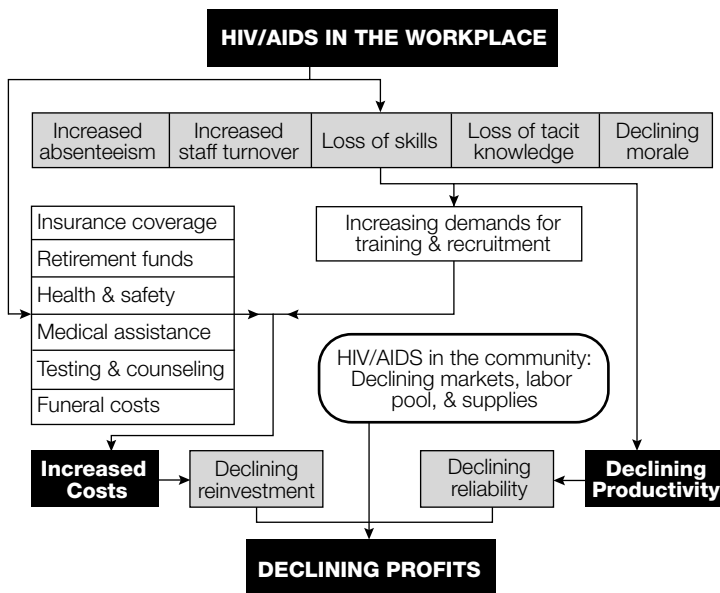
HIV/AIDS IN THE WORKPLACE

Increased absenteeism

Increased staff turnover

Loss of skills

Loss of tacit knowledge

Declining morale

Insurance coverage

Retirement funds

Health & safety

Medical assistance

Testing & counseling

Funeral costs

Increasing demands for training & recruitment

HIV/AIDS in the community: Declining markets, labor pool, & supplies

Increased Costs

Declining reinvestment

Declining reliability

Declining Productivity

DECLINING PROFITS